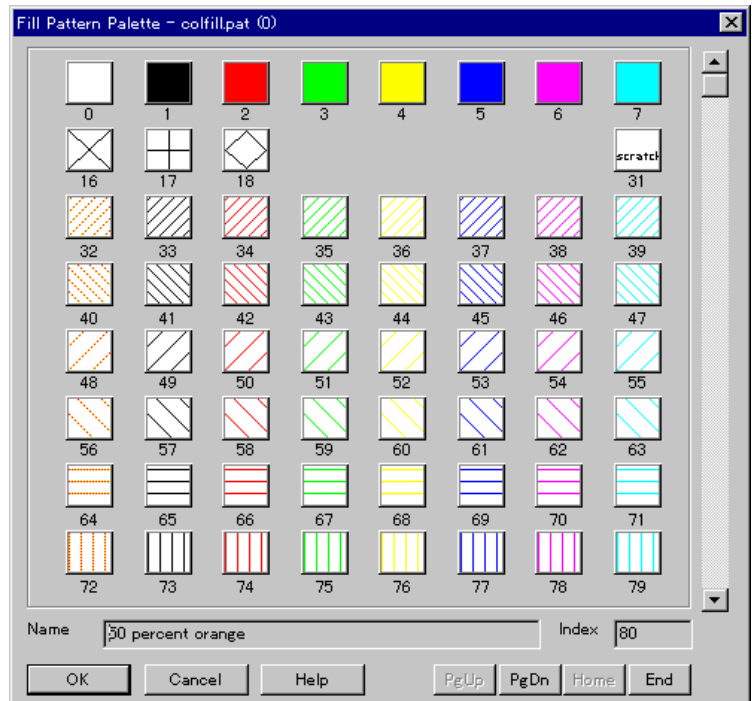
Fill Pattern Palette - colfill.pat (0)

0 1 2 3 4 5 6 7

16 17 18 scratch 31

32 33 34 35 36 37 38 39

40 41 42 43 44 45 46 47

48 49 50 51 52 53 54 55

56 57 58 59 60 61 62 63

64 65 66 67 68 69 70 71

72 73 74 75 76 77 78 79

Name 50 percent orange Index 80

OK Cancel Help PgUp PgDn Home End